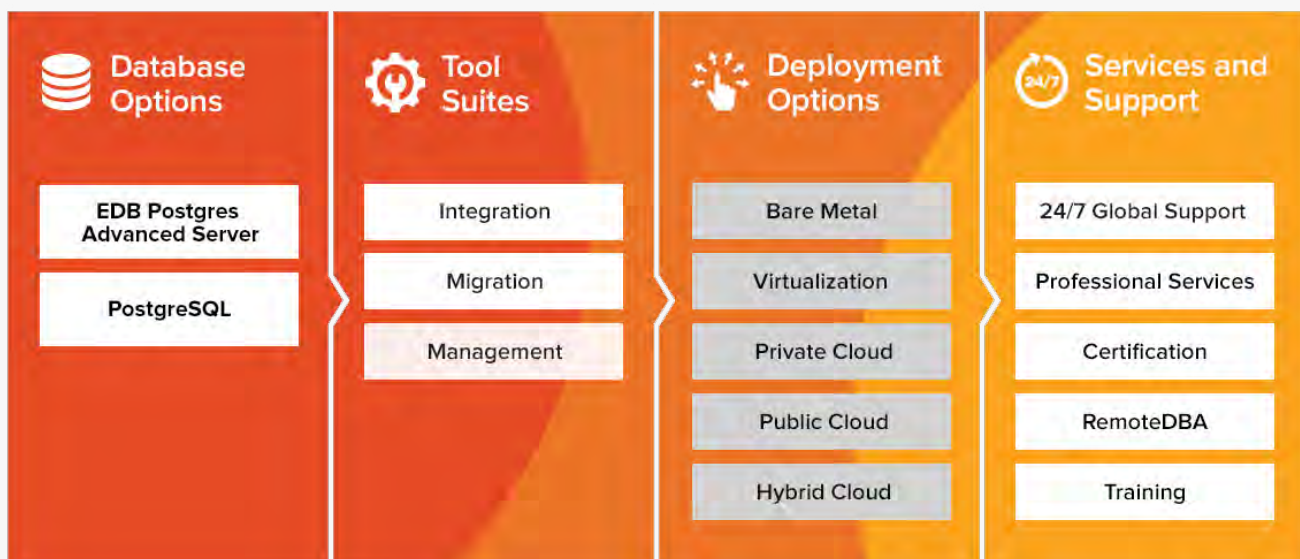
Database Options

EDB Postgres Advanced Server

PostgreSQL

Tool Suites

Integration

Migration

Management

Deployment Options

Bare Metal

Virtualization

Private Cloud

Public Cloud

Hybrid Cloud

24/7

Services and Support

24/7 Global Support

Professional Services

Certification

RemoteDBA

Training